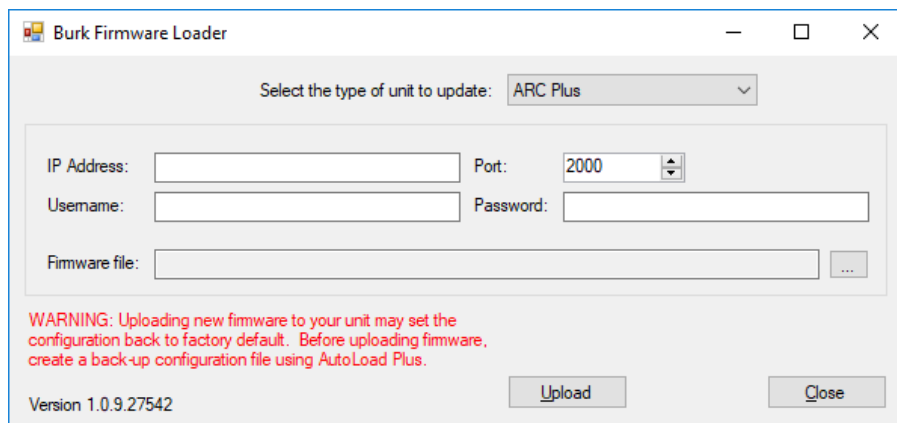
Burk Firmware Loader

Select the type of unit to update: ARC Plus

IP Address:
Port: 2000
Username:
Password:

Firmware file:
...

WARNING: Uploading new firmware to your unit may set the configuration back to factory default. Before uploading firmware, create a back-up configuration file using AutoLoad Plus.

Version 1.0.9.27542

Upload
Close